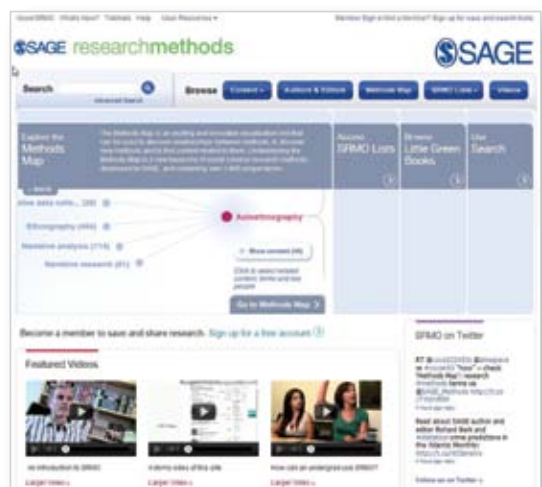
About SRMO What's New? Tutorials Help User Resources ▾

Member Sign in Not a Member? Sign up for save and search tools

SAGE researchmethods

SAGE

Search

Advanced Search

Browse Content ▾ Authors & Editors Methods Map SRMO Lists ▾ Videos

Explore the Methods Map

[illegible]

Access SRMO Lists

Browse Little Green Books

Use Search

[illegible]

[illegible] (38)

Ethnography (484)

Narrative analysis (118)

Narrative research (81)

Autoethnography

Show content (48)

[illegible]

Go to Methods Map

Become a member to save and share research. Sign up for a free account

Featured Videos

An introduction to SRMO

A demo video of this site

How can an undergrad use SRMO?

Larger Video »

Larger Video »

Larger Video »

SRMO on Twitter

RT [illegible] "Methods Map" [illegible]

Read about SAGE author and editor Richard Berk and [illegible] in the Atlantic Monthly: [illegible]

Follow us on Twitter